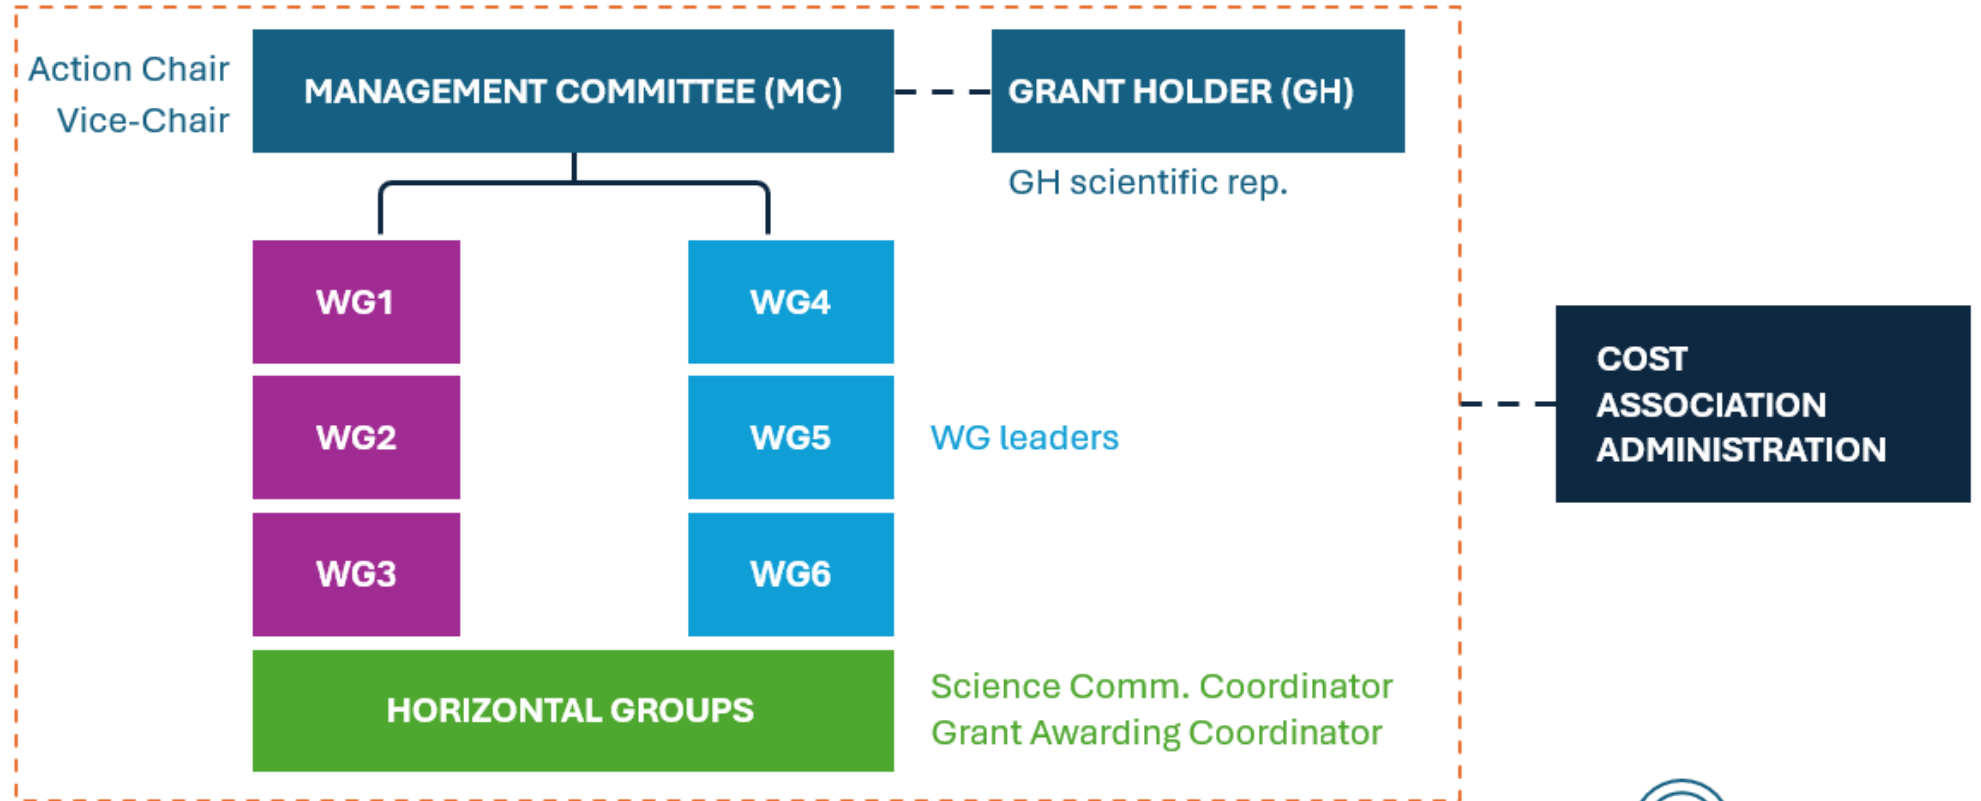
Action Chair
Vice-Chair

MANAGEMENT COMMITTEE (MC)

GRANT HOLDER (GH)

GH scientific rep.

WG1

WG4

WG2

WG5

WG leaders

WG3

WG6

COST ASSOCIATION ADMINISTRATION

HORIZONTAL GROUPS

Science Comm. Coordinator
Grant Awarding Coordinator